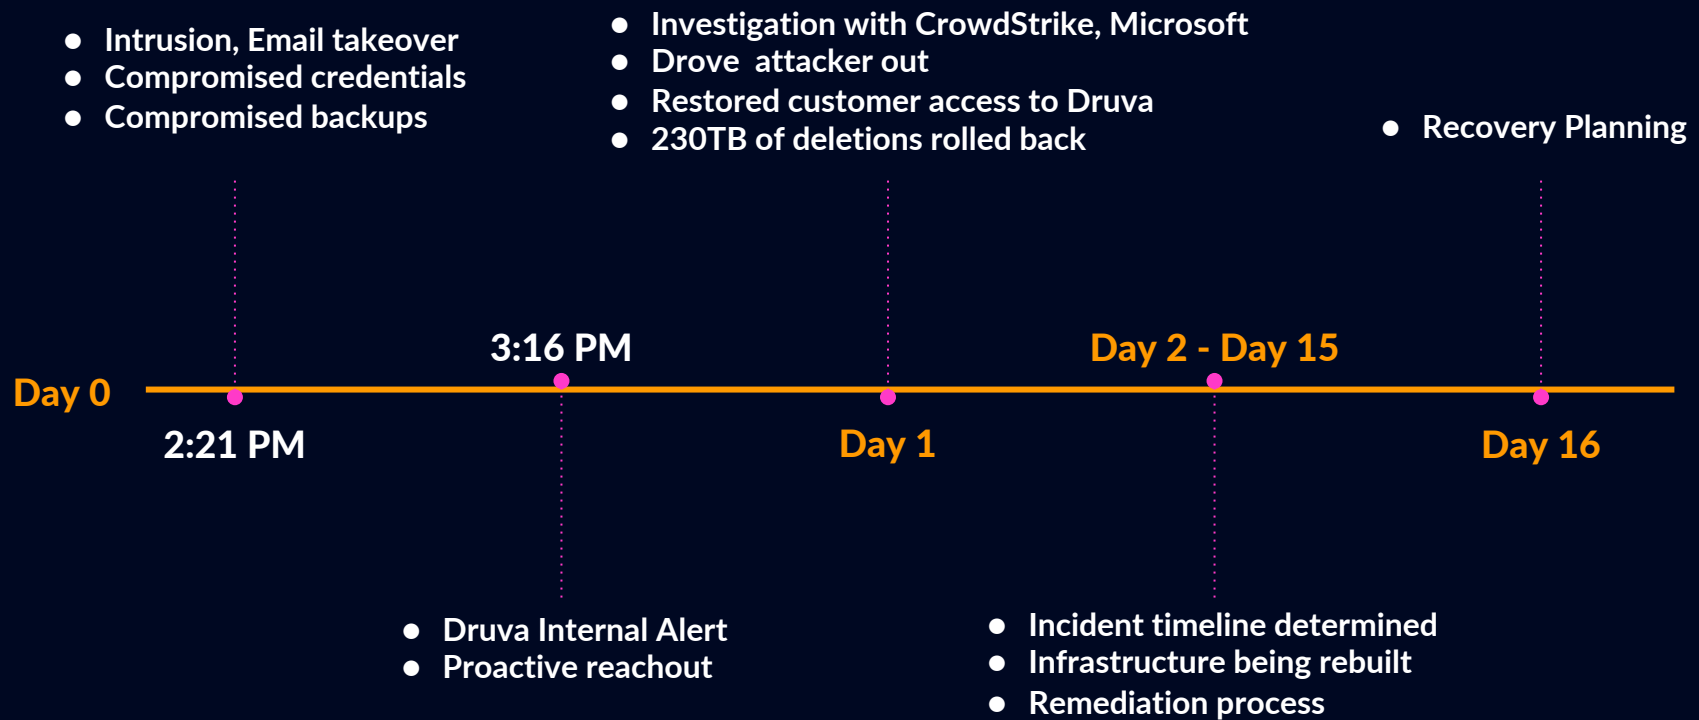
- Intrusion, Email takeover
- Compromised credentials
- Compromised backups

- Investigation with CrowdStrike, Microsoft
- Drove attacker out
- Restored customer access to Druva
- 230TB of deletions rolled back

- Recovery Planning

Day 0

3:16 PM

Day 2 - Day 15

2:21 PM

Day 1

Day 16

- Druva Internal Alert
- Proactive reachout

- Incident timeline determined
- Infrastructure being rebuilt
- Remediation process